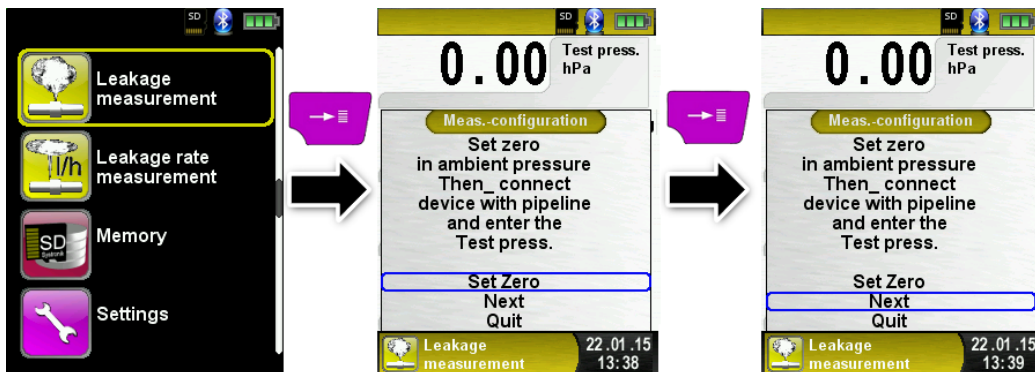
SD

Leakage measurement

l/h

Leakage rate measurement

SD

Memory

Settings

SD

0.00

Test press.
hPa

Meas.-configuration

Set zero
in ambient pressure
Then_ connect
device with pipeline
and enter the
Test press.

Set Zero
Next
Quit

Leakage measurement

22.01.15
13:38

SD

0.00

Test press.
hPa

Meas.-configuration

Set zero
in ambient pressure
Then_ connect
device with pipeline
and enter the
Test press.

Set Zero
Next
Quit

Leakage measurement

22.01.15
13:39